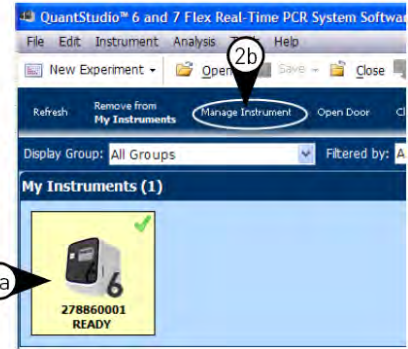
QuantStudio™ 6 and 7 Flex Real-Time PCR System Softw

File Edit Instrument Analysis T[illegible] Help

New Experiment Open Save Close

2b

Refresh Remove from My Instruments Manage Instrument Open Door Cl

Display Group: All Groups Filtered by: A

My Instruments (1)

a

6

278860001
READY